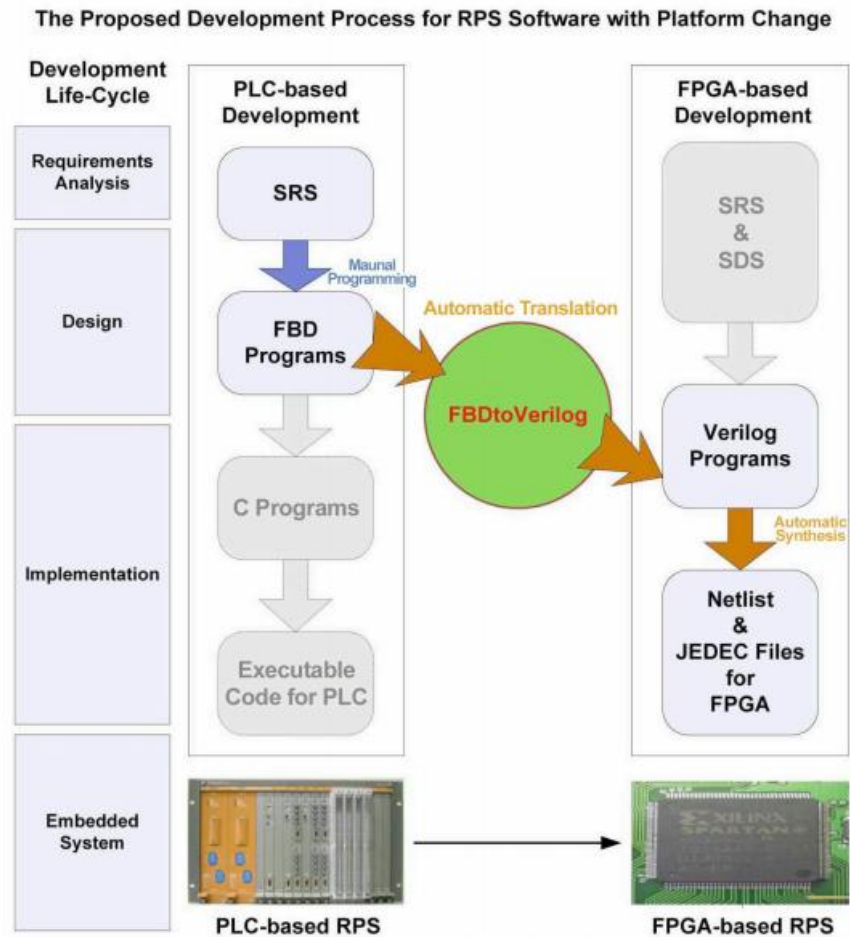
The Proposed Development Process for RPS Software with Platform Change

Development Life-Cycle

Requirements Analysis

Design

Implementation

Embedded System

PLC-based Development

SRS

Maunal Programming

FBD Programs

C Programs

Executable Code for PLC

Automatic Translation

FBDtoVerilog

FPGA-based Development

SRS & SDS

Verilog Programs

Automatic Synthesis

Netlist & JEDEC Files for FPGA

XILINX SPARTAN

PLC-based RPS

FPGA-based RPS